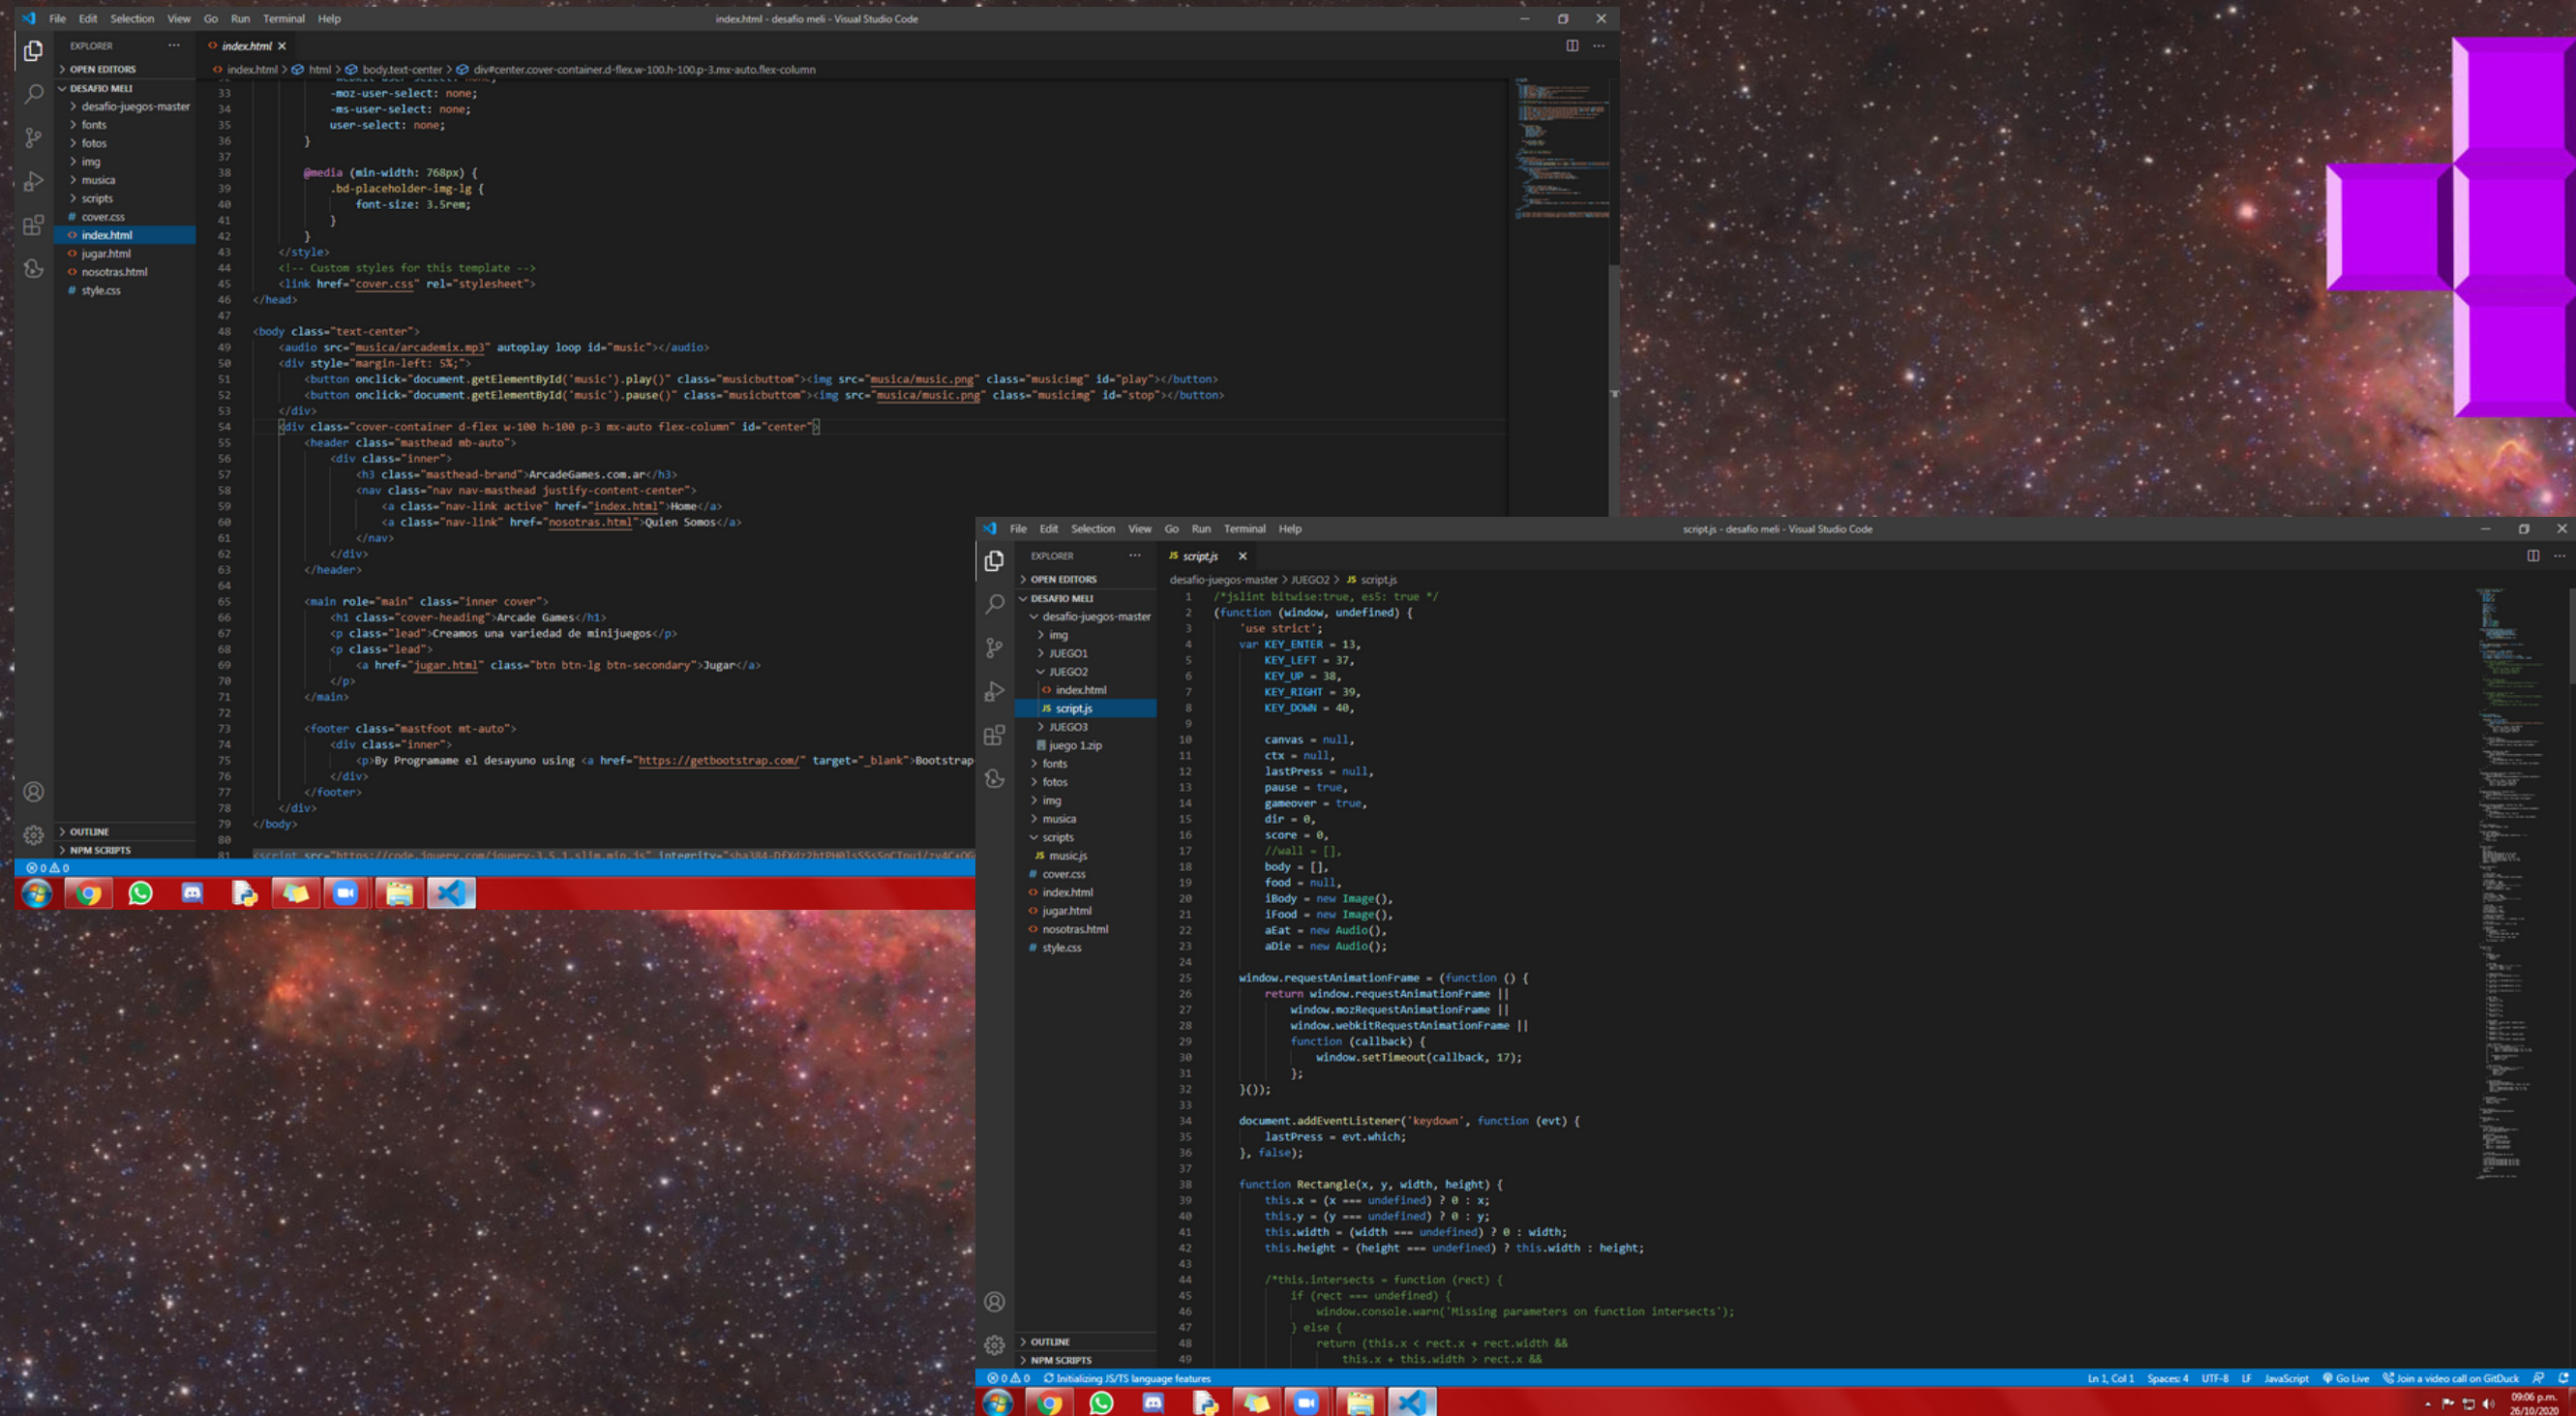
File Edit Selection View Go Run Terminal Help index.html - desafio meli - Visual Studio Code

EXPLORER ···
OPEN EDITORS
DESAFIO MELI
desafio-juegos-master
fonts
fotos
img
musica
scripts
cover.css
index.html
jugar.html
nosotras.html
style.css
OUTLINE
NPM SCRIPTS

index.html ×
index.html > html > body.text-center > div#center.cover-container.d-flex.w-100.h-100.p-3.mx-auto.flex-column

```
33        -moz-user-select: none;
34        -ms-user-select: none;
35        user-select: none;
36      }
37
38      @media (min-width: 768px) {
39        .bd-placeholder-img-lg {
40          font-size: 3.5rem;
41        }
42      }
43    </style>
44    <!-- Custom styles for this template -->
45    <link href="cover.css" rel="stylesheet">
46  </head>
47
48  <body class="text-center">
49    <audio src="musica/arcademix.mp3" autoplay loop id="music"></audio>
50    <div style="margin-left: 5%;">
51      <button onclick="document.getElementById('music').play()" class="musicbutton"><img src="musica/music.png" class="musicimg" id="play"></button>
52      <button onclick="document.getElementById('music').pause()" class="musicbutton"><img src="musica/music.png" class="musicimg" id="stop"></button>
53    </div>
54    <div class="cover-container d-flex w-100 h-100 p-3 mx-auto flex-column" id="center">
55      <header class="masthead mb-auto">
56        <div class="inner">
57          <h3 class="masthead-brand">ArcadeGames.com.ar</h3>
58          <nav class="nav nav-masthead justify-content-center">
59            <a class="nav-link active" href="index.html">Home</a>
60            <a class="nav-link" href="nosotras.html">Quien Somos</a>
61          </nav>
62        </div>
63      </header>
64
65      <main role="main" class="inner cover">
66        <h1 class="cover-heading">Arcade Games</h1>
67        <p class="lead">Creamos una variedad de minijuegos</p>
68        <p class="lead">
69          <a href="jugar.html" class="btn btn-lg btn-secondary">Jugar</a>
70        </p>
71      </main>
72
73      <footer class="mastfoot mt-auto">
74        <div class="inner">
75          <p>By Programame el desayuno using <a href="https://getbootstrap.com/" target="_blank">Bootstrap
76        </div>
77      </footer>
78    </div>
79  </body>
80
81  <script src="https://code.jquery.com/jquery-3.5.1.slim.min.js" integrity="sha384-DfXdz2htPH0lsSSs5nCTpuj/zy4C+O
```

⊗ 0 ⚠ 0

File Edit Selection View Go Run Terminal Help script.js - desafio meli - Visual Studio Code

EXPLORER ···
OPEN EDITORS
DESAFIO MELI
desafio-juegos-master
img
JUEGO1
JUEGO2
index.html
script.js
JUEGO3
juego 1.zip
fonts
fotos
img
musica
scripts
music.js
cover.css
index.html
jugar.html
nosotras.html
style.css
OUTLINE
NPM SCRIPTS

script.js ×
desafio-juegos-master > JUEGO2 > script.js

```
1  /*jslint bitwise:true, es5: true */
2  (function (window, undefined) {
3    'use strict';
4    var KEY_ENTER = 13,
5      KEY_LEFT = 37,
6      KEY_UP = 38,
7      KEY_RIGHT = 39,
8      KEY_DOWN = 40,
9
10     canvas = null,
11     ctx = null,
12     lastPress = null,
13     pause = true,
14     gameover = true,
15     dir = 0,
16     score = 0,
17     //wall = [],
18     body = [],
19     food = null,
20     iBody = new Image(),
21     iFood = new Image(),
22     aEat = new Audio(),
23     aDie = new Audio();
24
25   window.requestAnimationFrame = (function () {
26     return window.requestAnimationFrame ||
27       window.mozRequestAnimationFrame ||
28       window.webkitRequestAnimationFrame ||
29       function (callback) {
30         window.setTimeout(callback, 17);
31       };
32   }());
33
34   document.addEventListener('keydown', function (evt) {
35     lastPress = evt.which;
36   }, false);
37
38   function Rectangle(x, y, width, height) {
39     this.x = (x === undefined) ? 0 : x;
40     this.y = (y === undefined) ? 0 : y;
41     this.width = (width === undefined) ? 0 : width;
42     this.height = (height === undefined) ? this.width : height;
43
44     /*this.intersects = function (rect) {
45       if (rect === undefined) {
46         window.console.warn('Missing parameters on function intersects');
47       } else {
48         return (this.x < rect.x + rect.width &&
49           this.x + this.width > rect.x &&
```

⊗ 0 ⚠ 0 Initializing JS/TS language features Ln 1, Col 1 Spaces: 4 UTF-8 LF JavaScript Go Live Join a video call on GitDuck
09:06 p.m.
26/10/2020